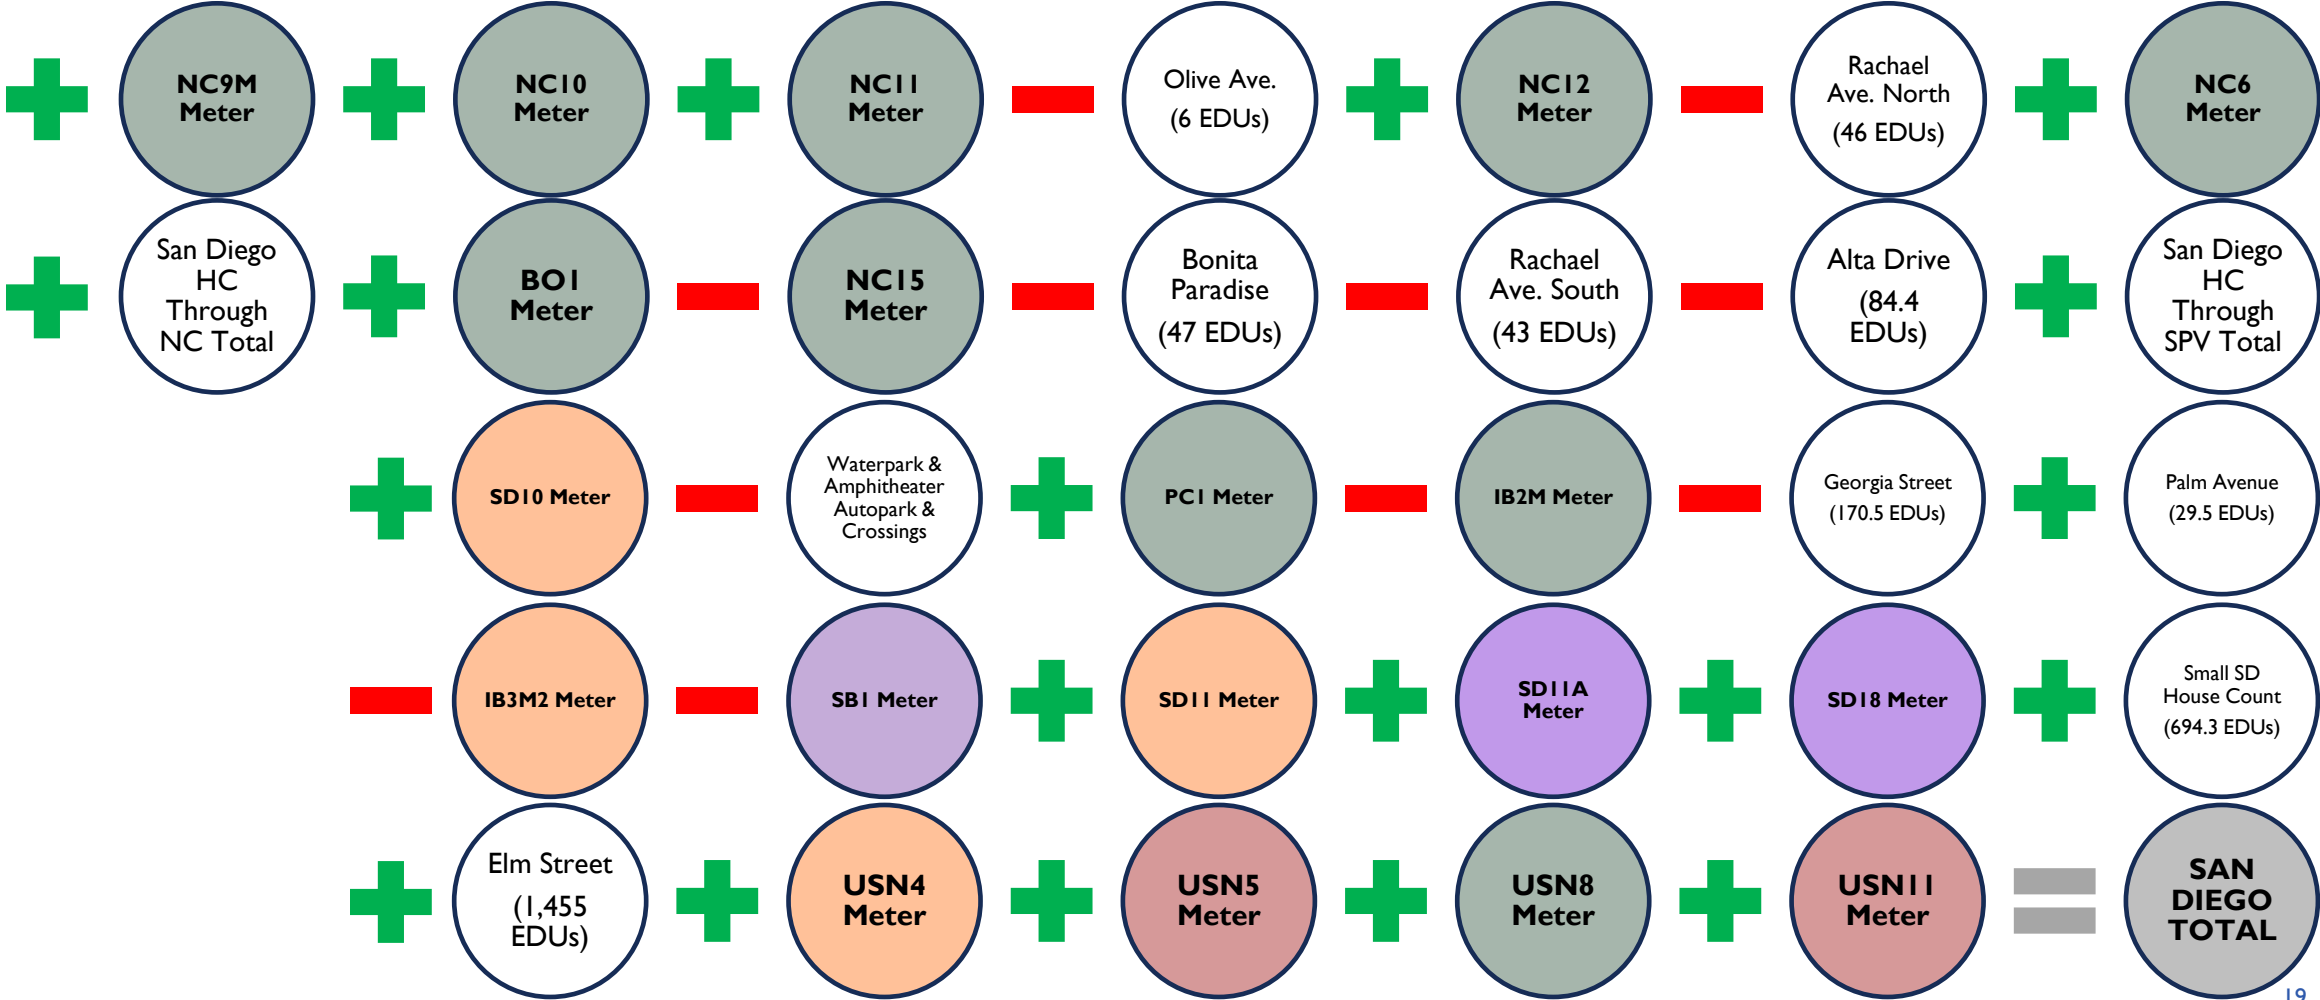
NC9M Meter

NC10 Meter

NC11 Meter

Olive Ave. (6 EDUs)

NC12 Meter

Rachael Ave. North (46 EDUs)

NC6 Meter

San Diego HC Through NC Total

BO1 Meter

NC15 Meter

Bonita Paradise (47 EDUs)

Rachael Ave. South (43 EDUs)

Alta Drive (84.4 EDUs)

San Diego HC Through SPV Total

SD10 Meter

Waterpark & Amphitheater Autopark & Crossings

PC1 Meter

IB2M Meter

Georgia Street (170.5 EDUs)

Palm Avenue (29.5 EDUs)

IB3M2 Meter

SB1 Meter

SD11 Meter

SD11A Meter

SD18 Meter

Small SD House Count (694.3 EDUs)

Elm Street (1,455 EDUs)

USN4 Meter

USN5 Meter

USN8 Meter

USN11 Meter

SAN DIEGO TOTAL

19